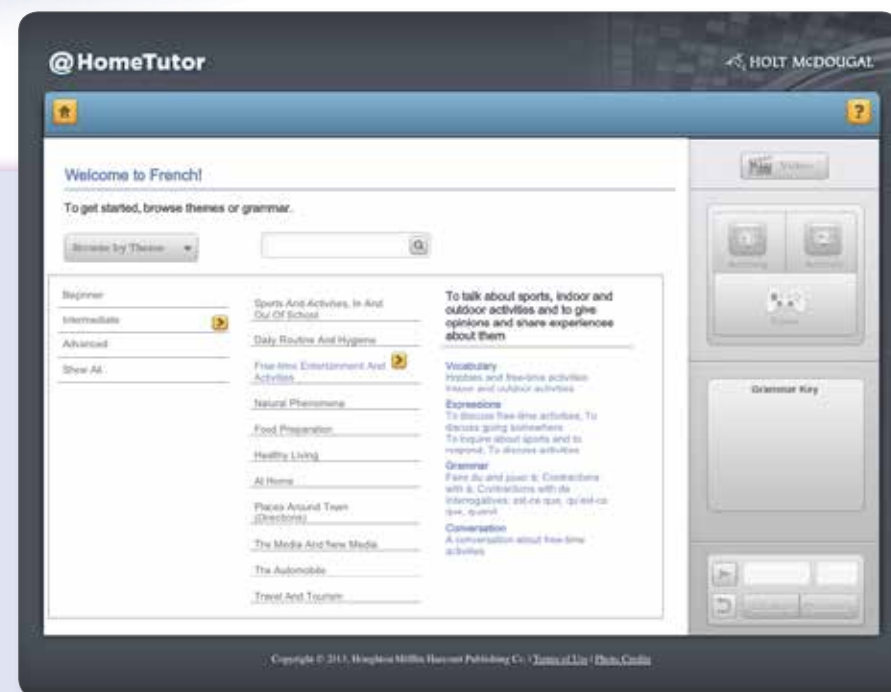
@HomeTutor

HOLT McDOUGAL

Welcome to French!

To get started, browse themes or grammar.

Browse by Theme

Beginner
Intermediate
Advanced
Show All

Sports And Activities, In And Out Of School
Daily Routine And Hygiene
Free-time Entertainment And Activities
Natural Phenomena
Food Preparation
Healthy Living
At Home
Places Around Town (Directions)
The Media And New Media
The Automobile
Travel And Tourism

To talk about sports, indoor and outdoor activities and to give opinions and share experiences about them

Vocabulary
Hobbies and free-time activities. Indoor and outdoor activities

Expressions
To discuss free-time activities, To discuss going somewhere. To inquire about sports and to respond, To discuss activities

Grammar
Faire du and jouer à; Contractions with à; Contractions with de; interrogatives: est-ce que, qu'est-ce que, quand

Conversation
A conversation about free-time activities

Videos

Activity
Activity
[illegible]

Grammar Key

Copyright © 2013, Houghton Mifflin Harcourt Publishing Co. | Terms of Use | Photo Credits